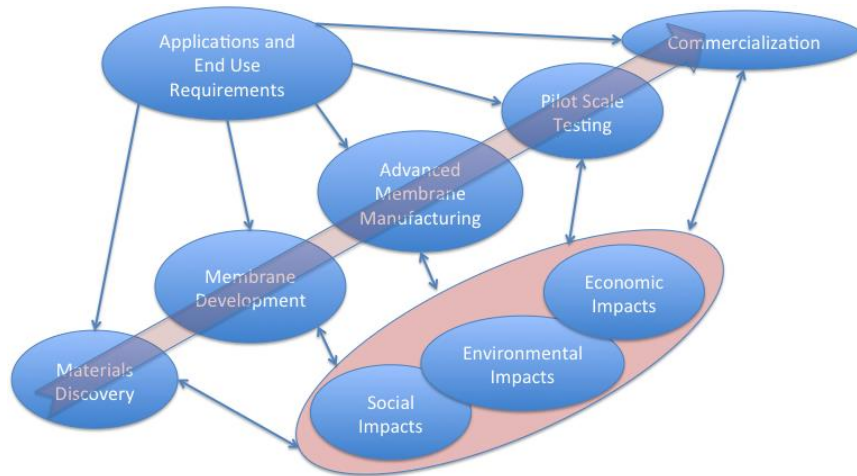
Applications and End Use Requirements

Commercialization

Pilot Scale Testing

Advanced Membrane Manufacturing

Membrane Development

Materials Discovery

Economic Impacts

Environmental Impacts

Social Impacts